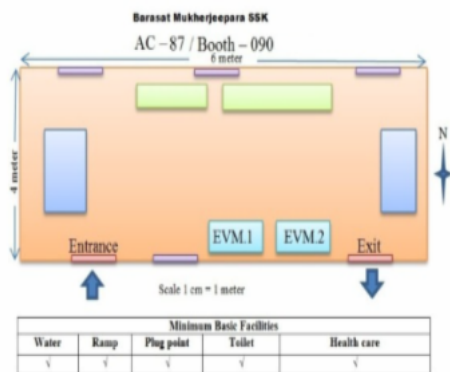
Barasat Mukherjeepara SSK

AC – 87 / Booth – 090

6 meter

4 meter

N

EVM.1

EVM.2

Entrance

Exit

Scale 1 cm = 1 meter

| Minimum Basic Facilities | | | | |
|---|---|---|---|---|
| Water | Ramp | Plug point | Toilet | Health care |
| √ | √ | √ | √ | √ |